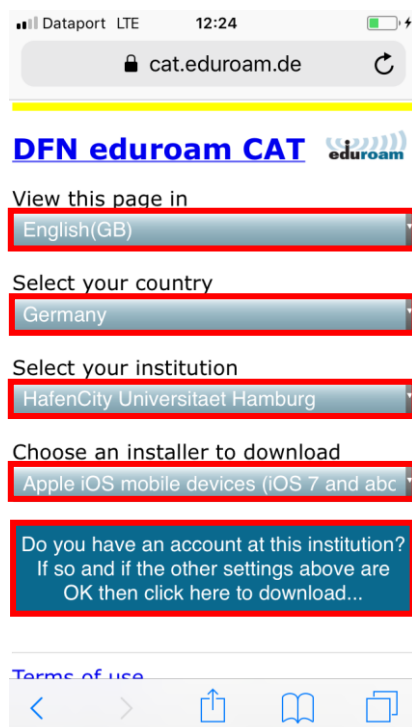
Dataport LTE 12:24

cat.eduroam.de

DFN eduroam CAT

eduroam

View this page in

English(GB)

Select your country

Germany

Select your institution

HafenCity Universitaet Hamburg

Choose an installer to download

Apple iOS mobile devices (iOS 7 and abc

Do you have an account at this institution? If so and if the other settings above are OK then click here to download...

Terms of use